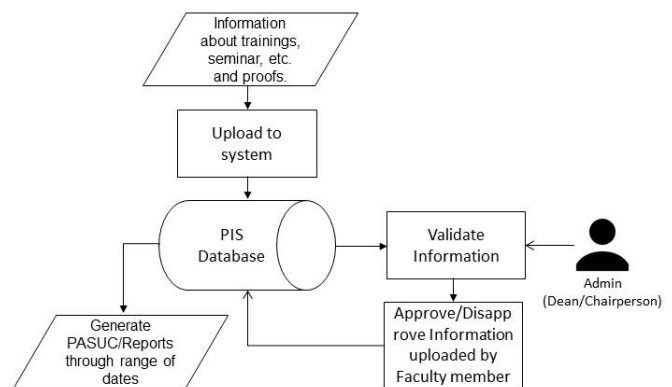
Information about trainings, seminar, etc. and proofs.

Upload to system

PIS Database

Validate Information

Admin (Dean/Chairperson)

Approve/Disapprove Information uploaded by Faculty member

Generate PASUC/Reports through range of dates